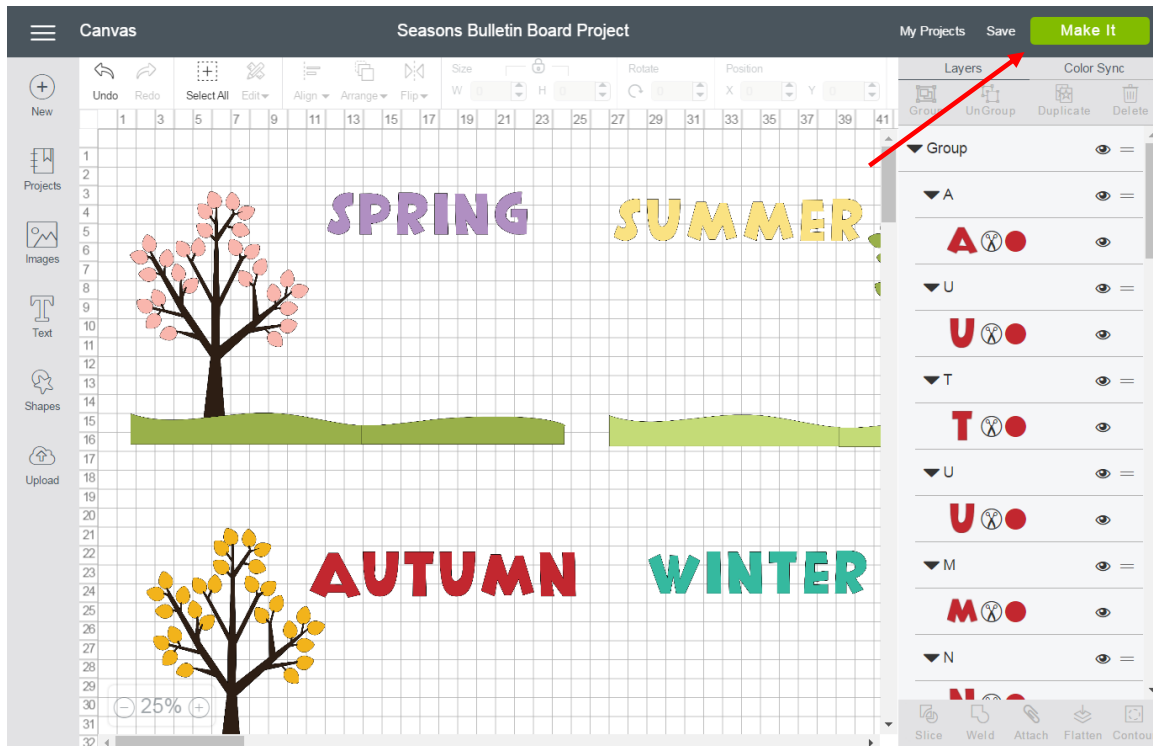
Canvas

Seasons Bulletin Board Project

My Projects

Save

Make It

New

Projects

Images

Text

Shapes

Upload

Undo

Redo

Select All

Edit

Align

Arrange

Flip

Size

W

H

Rotate

Position

X

Y

Layers

Color Sync

Group

UnGroup

Duplicate

Delete

1 3 5 7 9 11 13 15 17 19 21 23 25 27 29 31 33 35 37 39 41

1
2
3
4
5
6
7
8
9
10
11
12
13
14
15
16
17
18
19
20
21
22
23
24
25
26
27
28
29
30
31
32

SPRING

SUMMER

AUTUMN

WINTER

25%

Group

A

A

U

U

T

T

U

U

M

M

N

Slice

Weld

Attach

Flatten

Contou